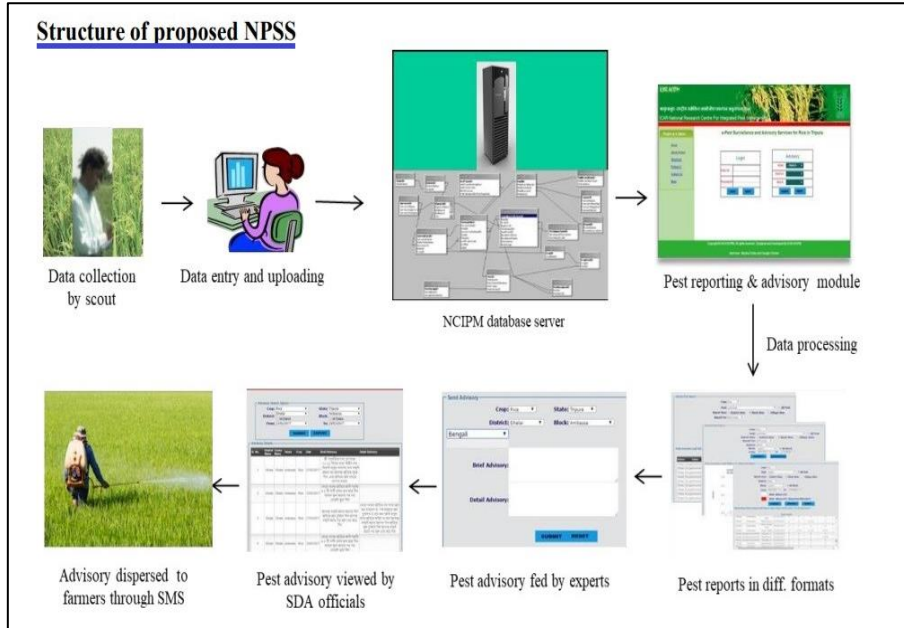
Structure of proposed NPSS

Data collection by scout

Data entry and uploading

NCIPM database server

e-Pest Surveillance and Advisory Services for Rice in Tripura

Login

Pest reporting & advisory module

Data processing

Pest reports in diff. formats

Send Advisory

Crop: Rice

State: Tripura

District: Dhalai

Block: Ambassa

Bengali

Brief Advisory:

Detail Advisory:

SUBMIT

RESET

Pest advisory fed by experts

SUBMIT

EXPORT

Pest advisory viewed by SDA officials

Advisory dispersed to farmers through SMS